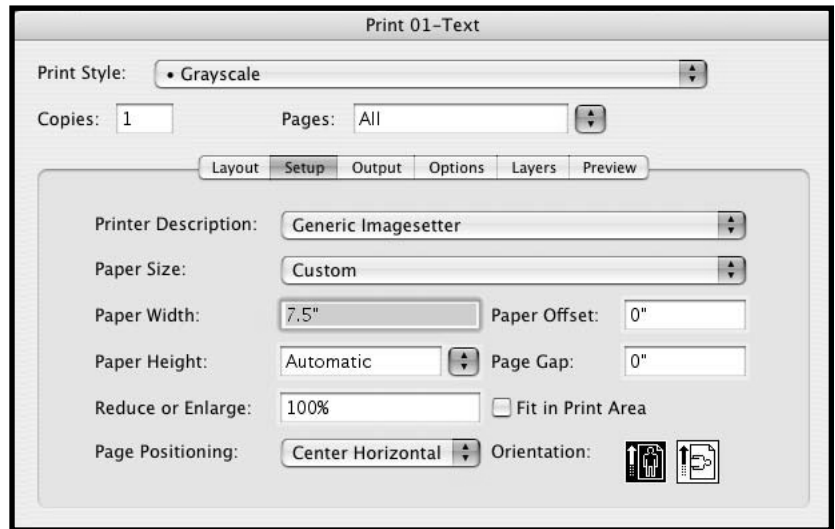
Print 01-Text

Print Style: • Grayscale

Copies: 1

Pages: All

Layout | Setup | Output | Options | Layers | Preview

Printer Description: Generic Imagesetter

Paper Size: Custom

Paper Width: 7.5"

Paper Offset: 0"

Paper Height: Automatic

Page Gap: 0"

Reduce or Enlarge: 100%

Fit in Print Area

Page Positioning: Center Horizontal

Orientation: